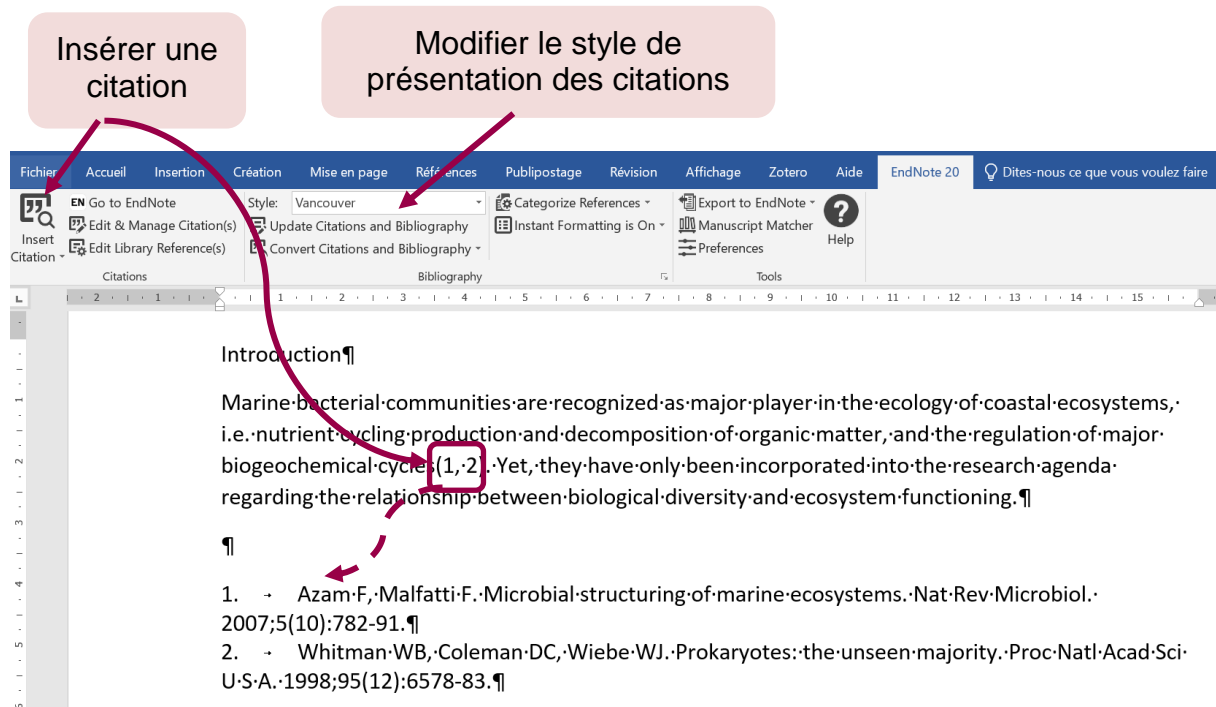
Insérer une citation

Modifier le style de présentation des citations

Fichier Accueil Insertion Création Mise en page Références Publipostage Révision Affichage Zotero Aide EndNote 20 Dites-nous ce que vous voulez faire

Insert Citation

EN Go to EndNote
Edit & Manage Citation(s)
Edit Library Reference(s)

Citations

Style: Vancouver
Update Citations and Bibliography
Convert Citations and Bibliography

Categorize References
Instant Formatting is On

Bibliography

Export to EndNote
Manuscript Matcher
Preferences

Help

Tools

Introduction¶

Marine·bacterial·communities·are·recognized·as·major·player·in·the·ecology·of·coastal·ecosystems,· i.e.·nutrient·cycling·production·and·decomposition·of·organic·matter,·and·the·regulation·of·major· biogeochemical·cycles·(1,·2).·Yet,·they·have·only·been·incorporated·into·the·research·agenda· regarding·the·relationship·between·biological·diversity·and·ecosystem·functioning.¶

¶

1. → Azam·F,·Malfatti·F.·Microbial·structuring·of·marine·ecosystems.·Nat·Rev·Microbiol.· 2007;5(10):782-91.¶
2. → Whitman·WB,·Coleman·DC,·Wiebe·WJ.·Prokaryotes:·the·unseen·majority.·Proc·Natl·Acad·Sci· U·S·A.·1998;95(12):6578-83.¶